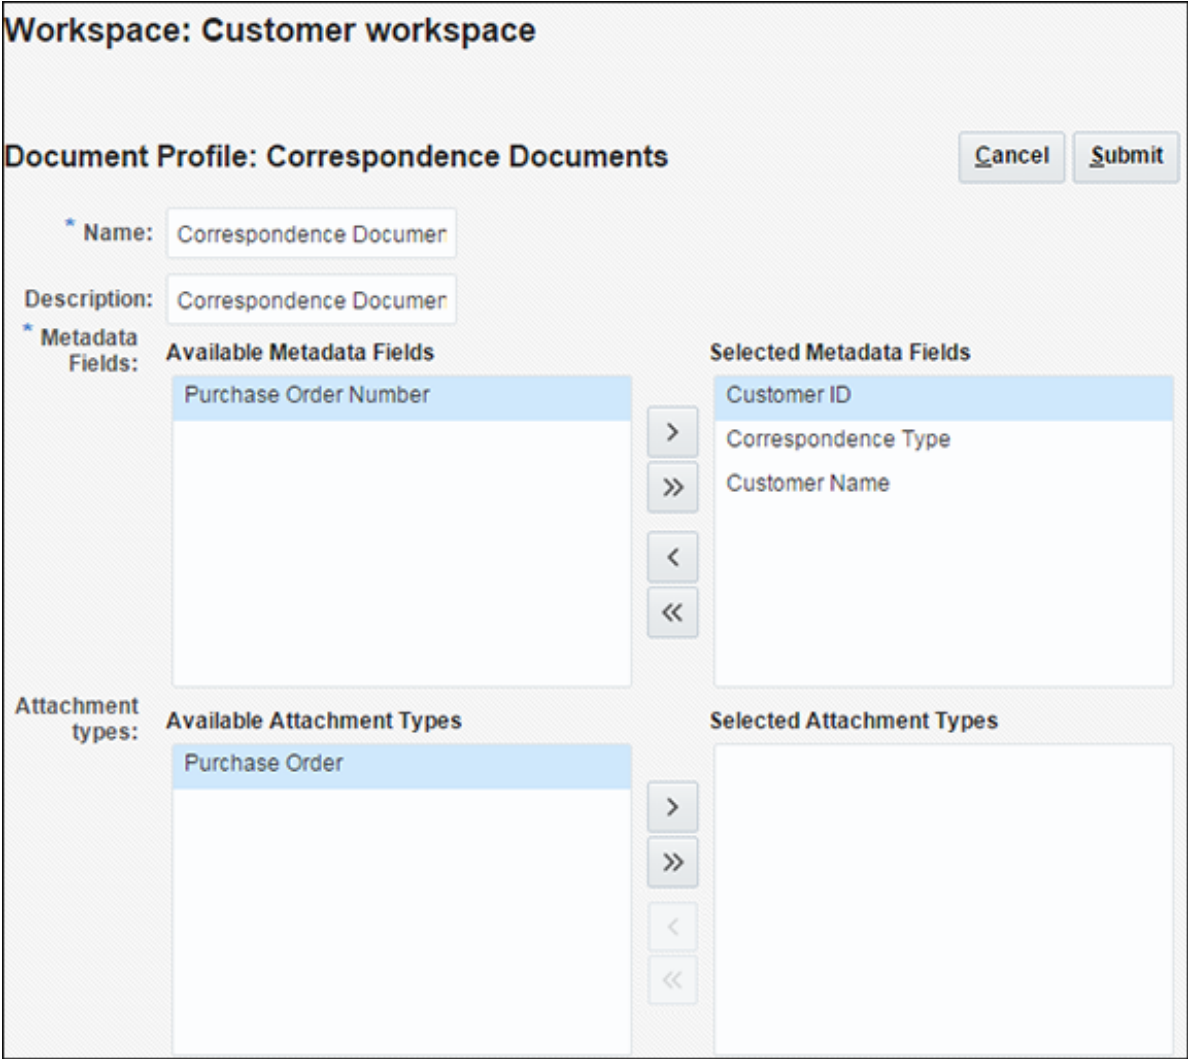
Workspace: Customer workspace

Document Profile: Correspondence Documents

Cancel Submit

* Name: Correspondence Documen

Description: Correspondence Documen

* Metadata Fields:

Available Metadata Fields

Purchase Order Number

Selected Metadata Fields

Customer ID

Correspondence Type

Customer Name

>

»

<

«

Attachment types:

Available Attachment Types

Purchase Order

Selected Attachment Types

>

»

<

«